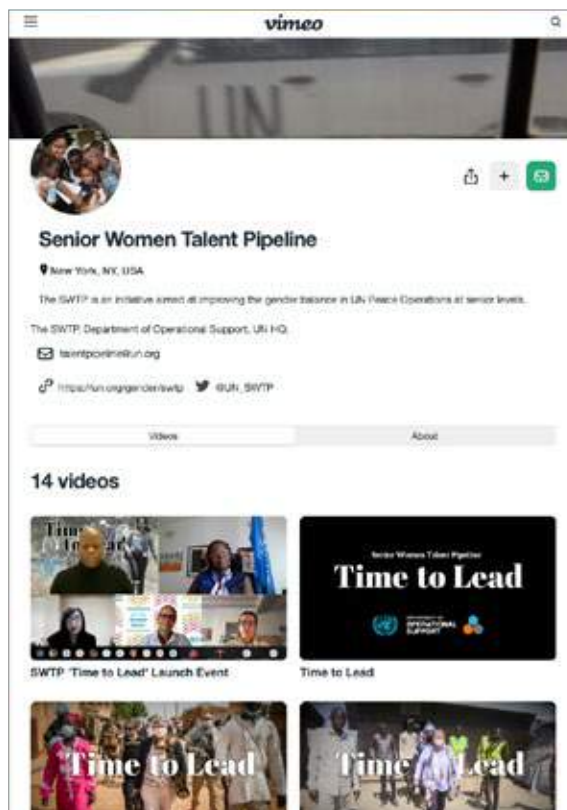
vimeo

UN

Senior Women Talent Pipeline

New York, NY, USA

The SWTP is an initiative aimed at improving the gender balance in UN Peace Operations at senior levels.

The SWTP, Department of Operational Support, UN HQ.

talentpipeline@un.org

https://un.org/gender/swtp @UN_SWTP

Videos About

14 videos

Time to Lead

SWTP 'Time to Lead' Launch Event

Senior Women Talent Pipeline

Time to Lead

OPERATIONAL SUPPORT

Time to Lead

Time to Lead

Time to Lead